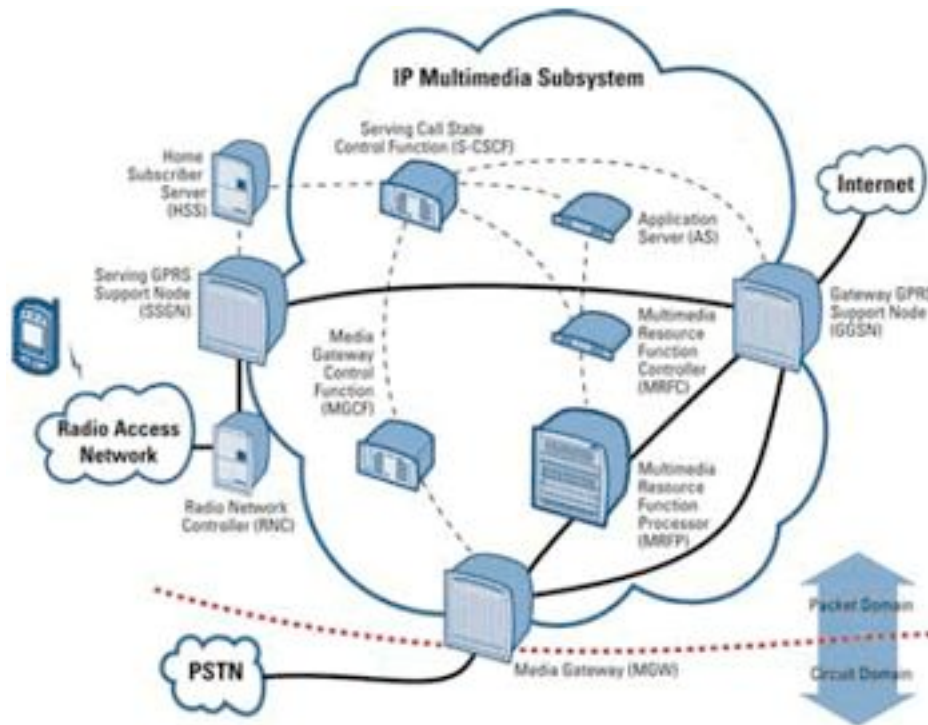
IP Multimedia Subsystem

Serving Call State Control Function (S-CSCF)

Home Subscriber Server (HSS)

Internet

Application Server (AS)

Serving GPRS Support Node (SSGN)

Gateway GPRS Support Node (GGSN)

Media Gateway Control Function (MGCF)

Multimedia Resource Function Controller (MRFC)

Radio Access Network

Radio Network Controller (RNC)

Multimedia Resource Function Processor (MRFP)

Packet Domain

PSTN

Media Gateway (MGW)

Circuit Domain